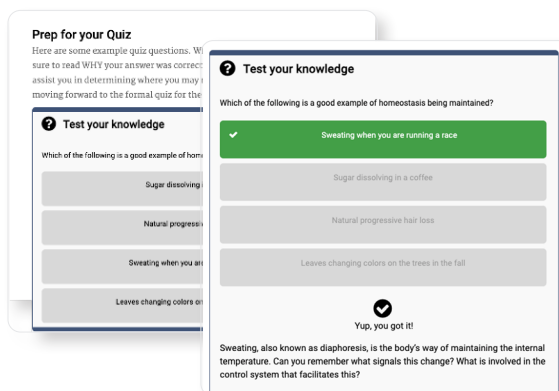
Prep for your Quiz

Here are some example quiz questions. Wh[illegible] sure to read WHY your answer was correct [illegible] assist you in determining where you may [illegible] moving forward to the formal quiz for the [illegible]

Test your knowledge

Which of the following is a good example of hom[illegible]

Sugar dissolving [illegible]

Natural progressiv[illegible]

Sweating when you ar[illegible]

Leaves changing colors o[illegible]

Test your knowledge

Which of the following is a good example of homeostasis being maintained?

Sweating when you are running a race

Sugar dissolving in a coffee

Natural progressive hair loss

Leaves changing colors on the trees in the fall

Yup, you got it!

Sweating, also known as diaphoresis, is the body's way of maintaining the internal temperature. Can you remember what signals this change? What is involved in the control system that facilitates this?